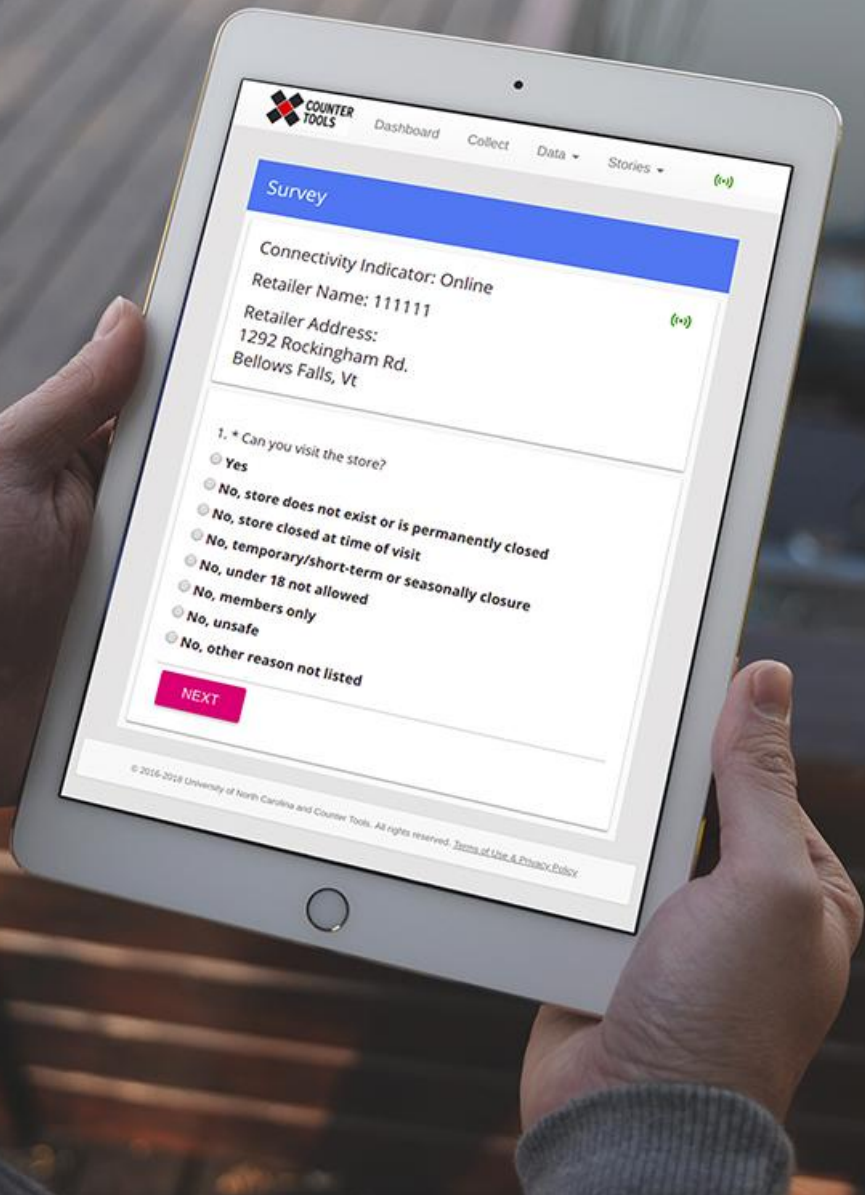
COUNTER TOOLS

Dashboard Collect Data ▾ Stories ▾

Survey

Connectivity Indicator: Online

Retailer Name: 111111

Retailer Address:
1292 Rockingham Rd.
Bellows Falls, Vt

1. * Can you visit the store?

Yes

No, store does not exist or is permanently closed

No, store closed at time of visit

No, temporary/short-term or seasonally closure

No, under 18 not allowed

No, members only

No, unsafe

No, other reason not listed

NEXT

© 2016-2018 University of North Carolina and Counter Tools. All rights reserved. Terms of Use & Privacy Policy